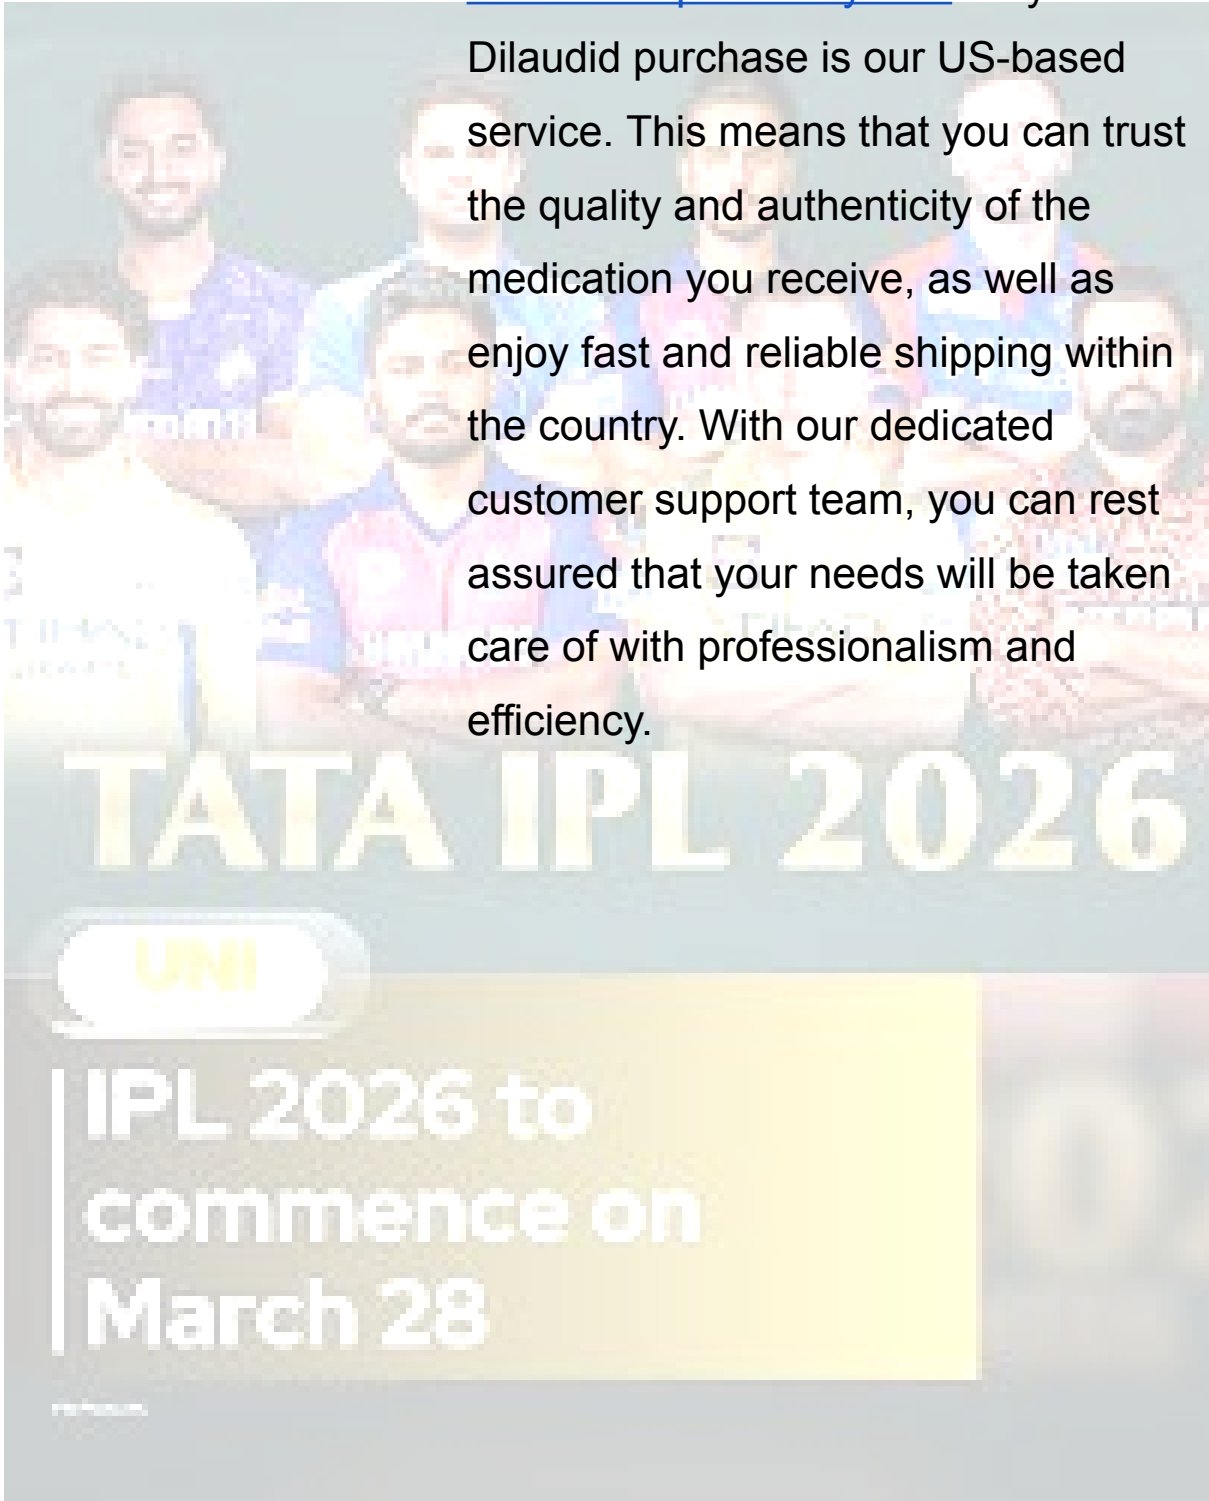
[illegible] Dilaudid purchase is our US-based service. This means that you can trust the quality and authenticity of the medication you receive, as well as enjoy fast and reliable shipping within the country. With our dedicated customer support team, you can rest assured that your needs will be taken care of with professionalism and efficiency.

TATA IPL 2026

UNI

IPL 2026 to commence on March 28